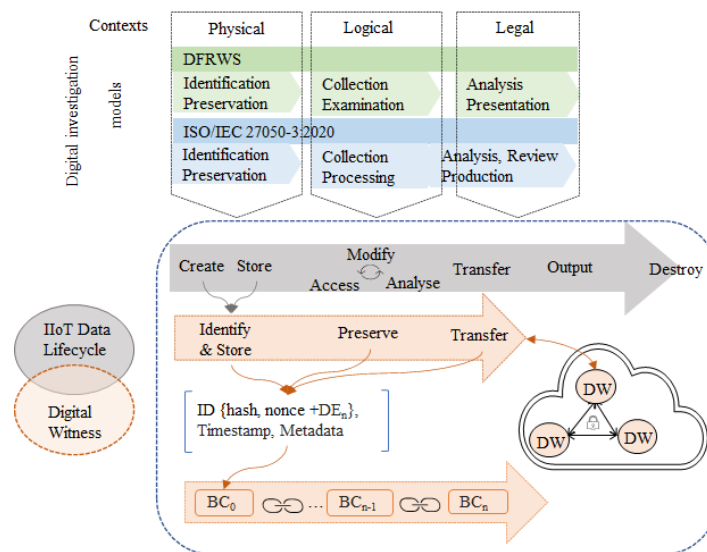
Contexts
Physical
Logical
Legal

Digital investigation models

DFRWS
Identification
Preservation
Collection
Examination
Analysis
Presentation

ISO/IEC 27050-3:2020
Identification
Preservation
Collection
Processing
Analysis, Review
Production

Create Store
Modify
Access
Analyse
Transfer
Output
Destroy

IIoT Data Lifecycle

Digital Witness

Identify & Store
Preserve
Transfer

ID {hash, nonce +DE$_n$}, Timestamp, Metadata

DW
DW
DW

BC$_0$ ... BC$_{n-1}$ BC$_n$